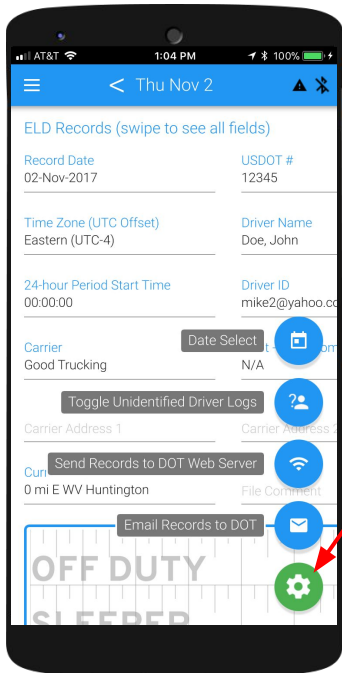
AT&T 1:04 PM 100%

< Thu Nov 2

ELD Records (swipe to see all fields)

Record Date
02-Nov-2017

USDOT #
12345

Time Zone (UTC Offset)
Eastern (UTC-4)

Driver Name
Doe, John

24-hour Period Start Time
00:00:00

Driver ID
mike2@yahoo.co

Carrier
Good Trucking

N/A

Date Select

Toggle Unidentified Driver Logs

Carrier Address 1

Carrier Address 2

Send Records to DOT Web Server

0 mi E WV Huntington

File Comment

Email Records to DOT

OFF DUTY

SLEEPER